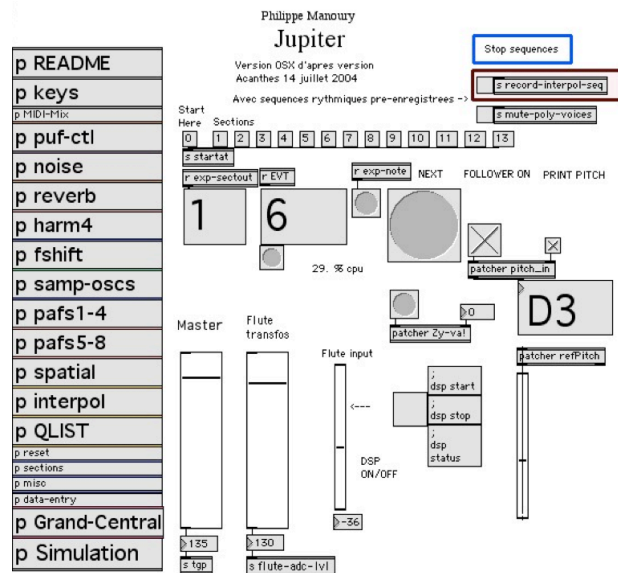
Philippe Manoury
Jupiter

Version OSX d'apres version
Acanthes 14 juillet 2004

Avec sequences rythmiques pre-enregistrees ->

Stop sequences

s record-interpol-seq

s mute-poly-voices

p README
p keys
p MIDI-Mix
p puf-ctl
p noise
p reverb
p harm4
p fshift
p samp-oscs
p pafs1-4
p pafs5-8
p spatial
p interpol
p QLIST
p reset
p sections
p misc
p data-entry
p Grand-Central
p Simulation

Start Here
Sections
0 1 2 3 4 5 6 7 8 9 10 11 12 13
s startat
r exp-sectout
r EVT
r exp-note
NEXT
FOLLOWER ON
PRINT PITCH
1
6
29. % cpu
patcher pitch_in
0
D3
patcher Zy-val
patcher refPitch
Master
Flute transfos
Flute input
<---
; dsp start
; dsp stop
; dsp status
DSP ON/OFF
-36
135
130
s tgp
s flute-adc-lvl